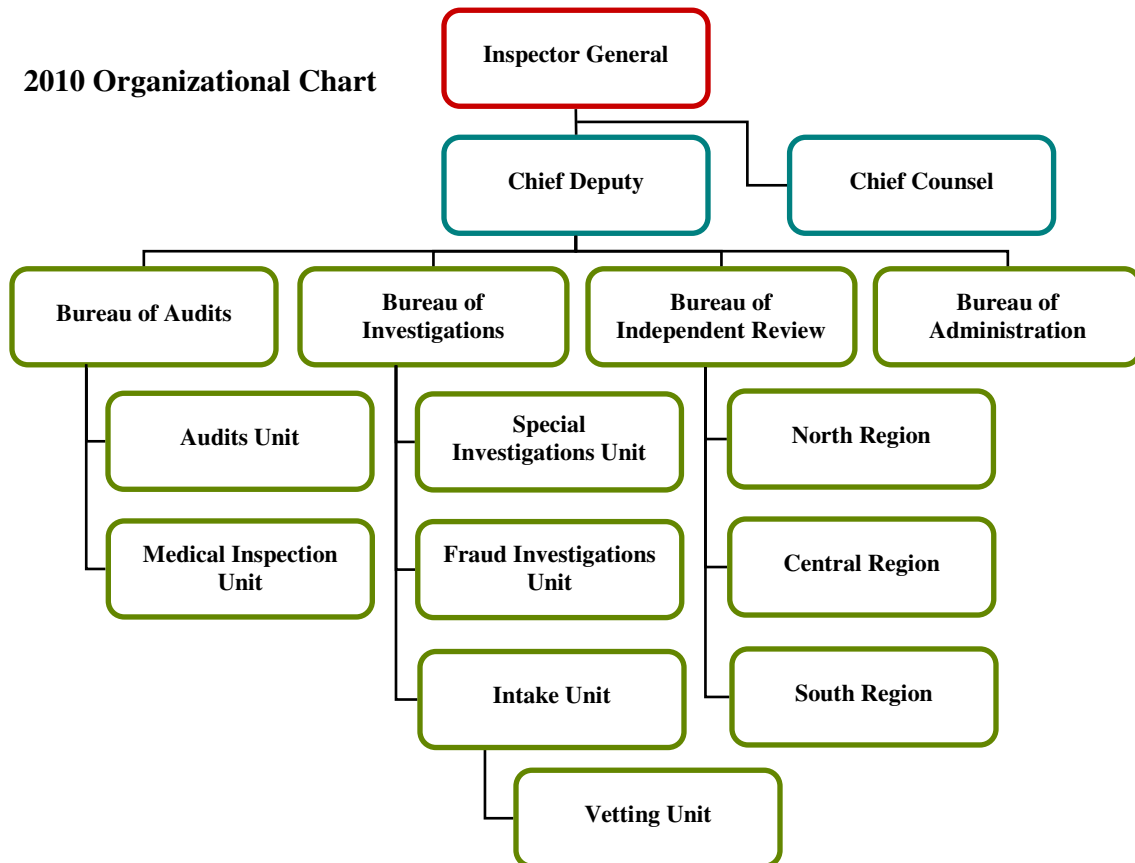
2010 Organizational Chart

Inspector General

Chief Deputy

Chief Counsel

Bureau of Audits

Bureau of Investigations

Bureau of Independent Review

Bureau of Administration

Audits Unit

Medical Inspection Unit

Special Investigations Unit

Fraud Investigations Unit

Intake Unit

Vetting Unit

North Region

Central Region

South Region